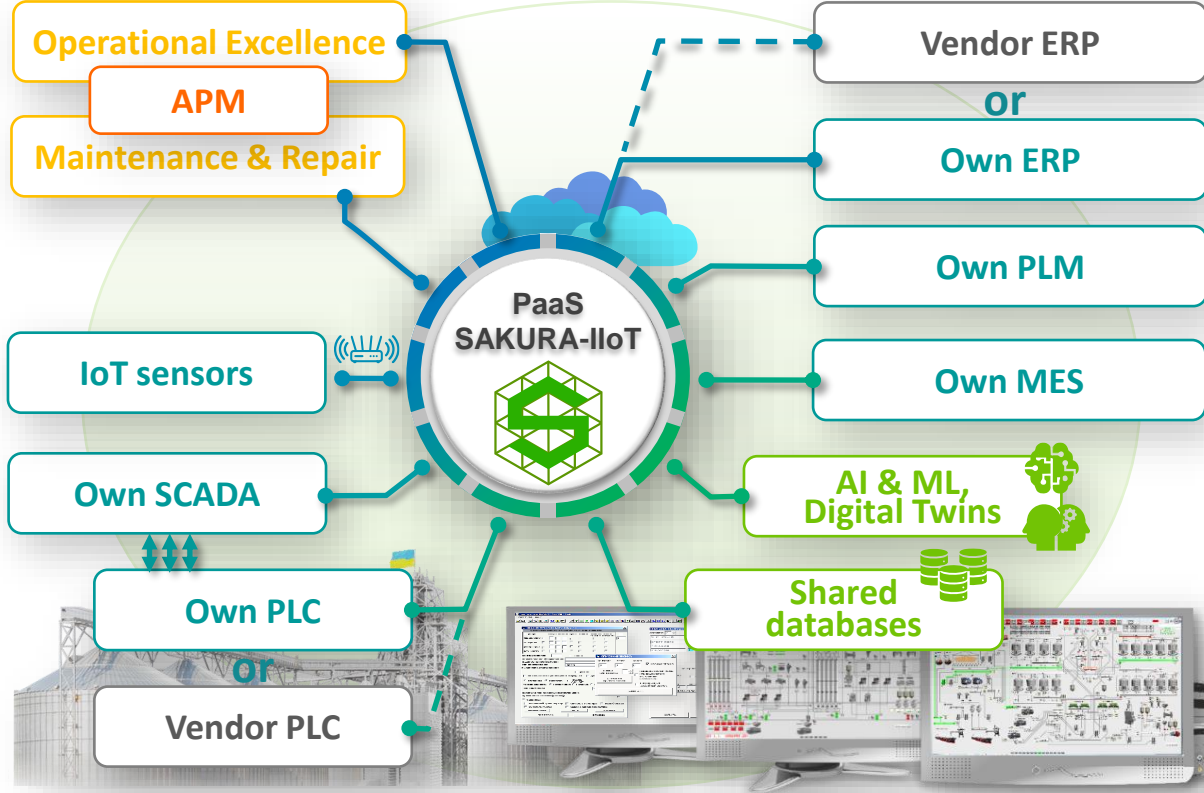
Operational Excellence

APM

Maintenance & Repair

Vendor ERP

or

Own ERP

Own PLM

PaaS
SAKURA-IIoT

IoT sensors

Own MES

Own SCADA

AI & ML,
Digital Twins

Own PLC

Shared
databases

or

Vendor PLC